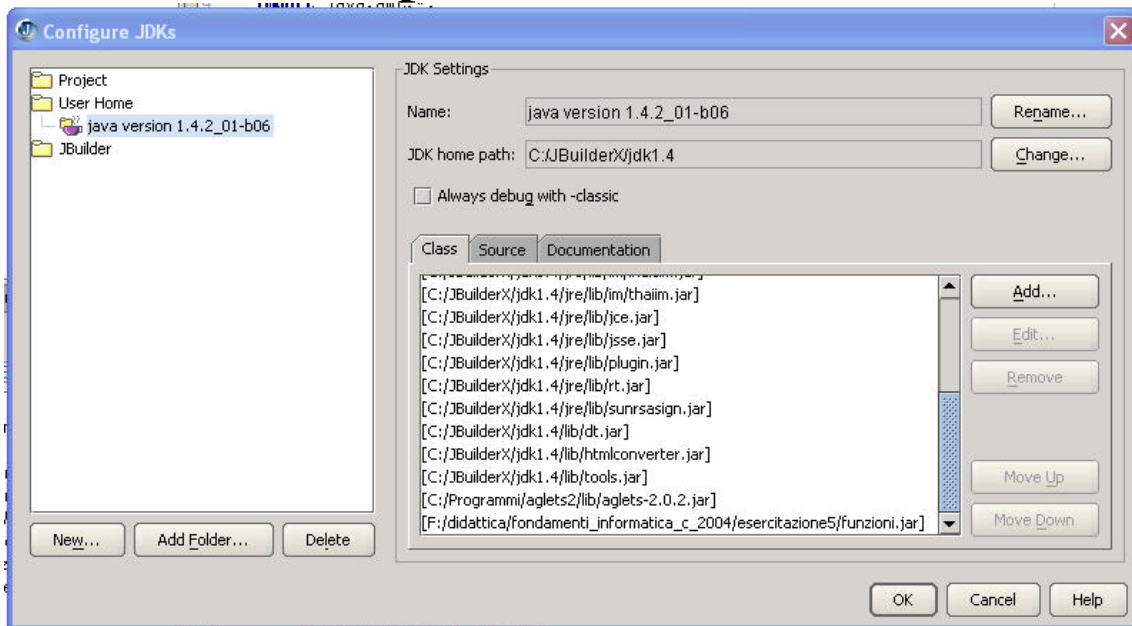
Configure JDKs

Project
User Home
java version 1.4.2_01-b06
JBuilder

JDK Settings

Name: java version 1.4.2_01-b06
Rename...

JDK home path: C:/JBuilderX/jdk1.4
Change...

Always debug with -classic

Class | Source | Documentation

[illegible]
[C:/JBuilderX/jdk1.4/jre/lib/im/thaiim.jar]
[C:/JBuilderX/jdk1.4/jre/lib/jce.jar]
[C:/JBuilderX/jdk1.4/jre/lib/jsse.jar]
[C:/JBuilderX/jdk1.4/jre/lib/plugin.jar]
[C:/JBuilderX/jdk1.4/jre/lib/rt.jar]
[C:/JBuilderX/jdk1.4/jre/lib/sunrsasign.jar]
[C:/JBuilderX/jdk1.4/lib/dt.jar]
[C:/JBuilderX/jdk1.4/lib/htmlconverter.jar]
[C:/JBuilderX/jdk1.4/lib/tools.jar]
[C:/Programmi/aglets2/lib/aglets-2.0.2.jar]
[F:/didattica/fondamenti_informatica_c_2004/esercitazione5/funzioni.jar]

Add...
Edit...
Remove
Move Up
Move Down

New...
Add Folder...
Delete

OK
Cancel
Help